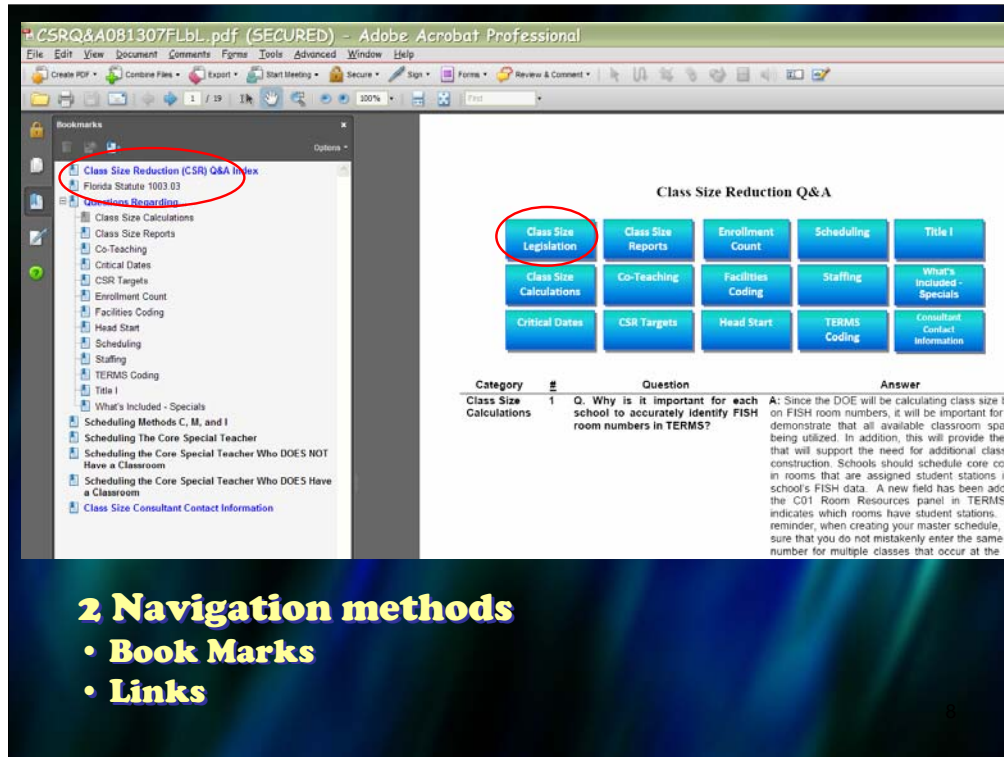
CSRQ&A081307FLbL.pdf (SECURED) - Adobe Acrobat Professional

File Edit View Document Comments Forms Tools Advanced Window Help

Create PDF • Combine Files • Export • Start Meeting • Secure • Sign • Forms • Review & Comment •

1 / 19 100% Find

Bookmarks

Options

Class Size Reduction (CSR) Q&A Index
Florida Statute 1003.03
Questions Regarding
Class Size Calculations
Class Size Reports
Co-Teaching
Critical Dates
CSR Targets
Enrollment Count
Facilities Coding
Head Start
Scheduling
Staffing
TERMS Coding
Title I
What's Included - Specials
Scheduling Methods C, M, and I
Scheduling The Core Special Teacher
Scheduling the Core Special Teacher Who DOES NOT Have a Classroom
Scheduling the Core Special Teacher Who DOES Have a Classroom
Class Size Consultant Contact Information

Class Size Reduction Q&A

| Class Size Legislation | Class Size Reports | Enrollment Count | Scheduling | Title I |
|---|---|---|---|---|
| Class Size Calculations | Co-Teaching | Facilities Coding | Staffing | What's Included - Specials |
| Critical Dates | CSR Targets | Head Start | TERMS Coding | Consultant Contact Information |

| Category | # | Question | Answer |
|---|---|---|---|
| Class Size Calculations | 1 | Q. Why is it important for each school to accurately identify FISH room numbers in TERMS? | A: Since the DOE will be calculating class size b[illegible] on FISH room numbers, it will be important for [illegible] demonstrate that all available classroom spa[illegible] being utilized. In addition, this will provide the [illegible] that will support the need for additional class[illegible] construction. Schools should schedule core co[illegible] in rooms that are assigned student stations i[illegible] school's FISH data. A new field has been add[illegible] the C01 Room Resources panel in TERMS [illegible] indicates which rooms have student stations. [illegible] reminder, when creating your master schedule, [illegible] sure that you do not mistakenly enter the same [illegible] number for multiple classes that occur at the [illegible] |

2 Navigation methods
• Book Marks
• Links

8